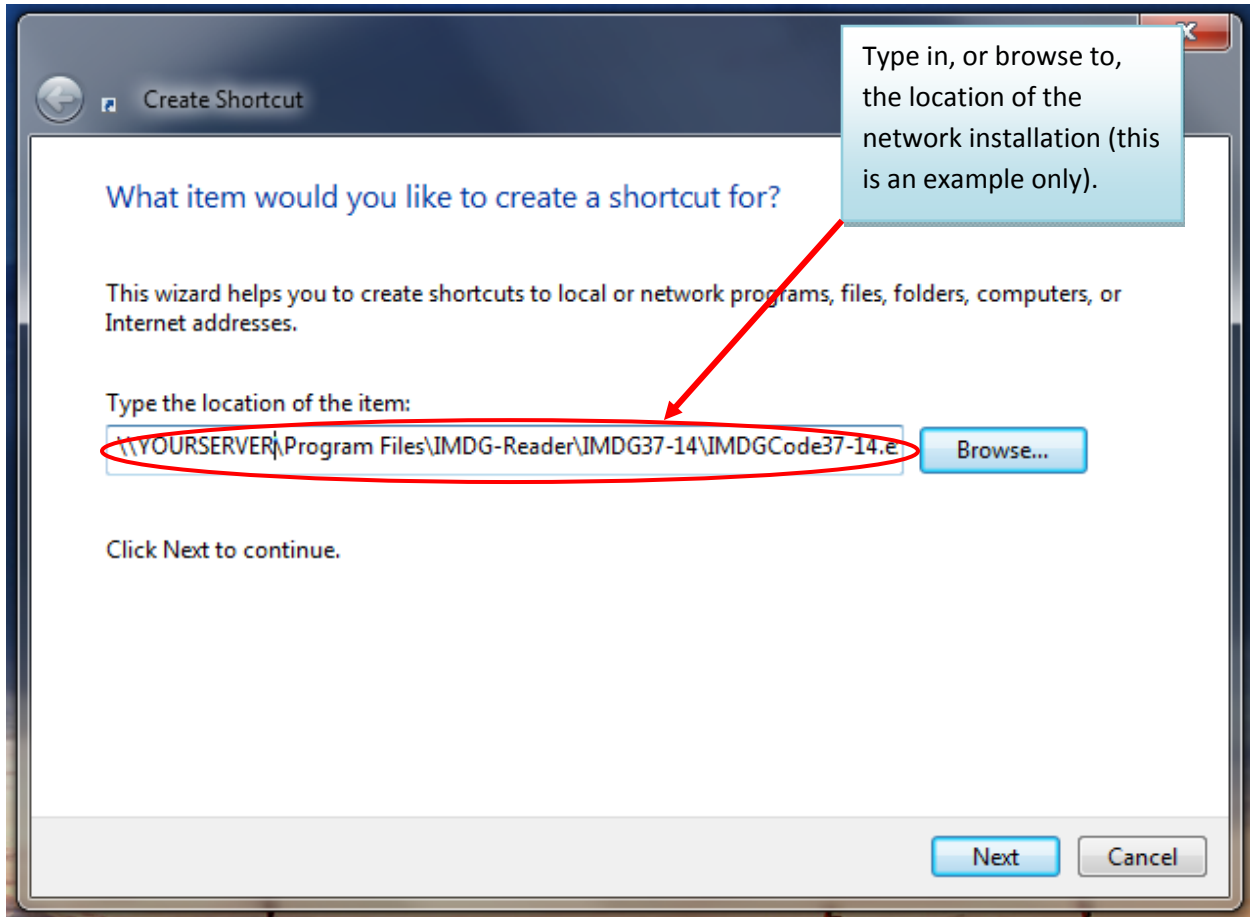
Create Shortcut

Type in, or browse to, the location of the network installation (this is an example only).

What item would you like to create a shortcut for?

This wizard helps you to create shortcuts to local or network programs, files, folders, computers, or Internet addresses.

Type the location of the item:

\\YOURSERVER\Program Files\IMDG-Reader\IMDG37-14\IMDGCode37-14.e

Browse...

Click Next to continue.

Next

Cancel